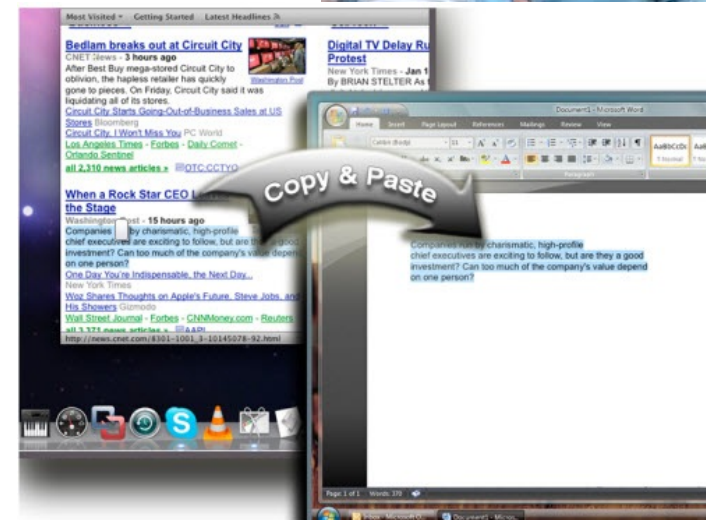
Most Visited Getting Started Latest Headlines

Bedlam breaks out at Circuit City
CNET News - 3 hours ago
After Best Buy mega-stored Circuit City to oblivion, the hapless retailer has quickly gone to pieces. On Friday, Circuit City said it was liquidating all of its stores.
Circuit City Starts Going-Out-of-Business Sales at US Stores Bloomberg
Circuit City, I Won't Miss You PC World
Los Angeles Times - Forbes - Daily Comet - Orlando Sentinel
all 2,310 news articles »

Washington Post

Digital TV Delay Ru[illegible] Protest
New York Times - Jan 1
By BRIAN STELTER As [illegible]

When a Rock Star CEO L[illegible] the Stage
Washington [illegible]ost - 15 hours ago
Companies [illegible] by charismatic, high-profile chief executives are exciting to follow, but are th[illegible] good investment? Can too much of the company's value depen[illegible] on one person?
One Day You're Indispensable, the Next Day...
New York Times
Woz Shares Thoughts on Apple's Future, Steve Jobs, and His Showers Gizmodo
Wall Street Journal - Forbes - CNNMoney.com - Reuters
all 3,371 news articles » AAPL
http://news.cnet.com/8301-1001_3-10145078-92.html

Copy & Paste

Document1 - Microsoft Word
Home Insert Page Layout References Mailings Review View
Calibri (Body) 11
AaBbCcDc
¶ Normal
Paragraph

Companies run by charismatic, high-profile chief executives are exciting to follow, but are they a good investment? Can too much of the company's value depend on one person?

Page: 1 of 1 Words: 370
Inbox - Microsoft O... Document1 - Micros...